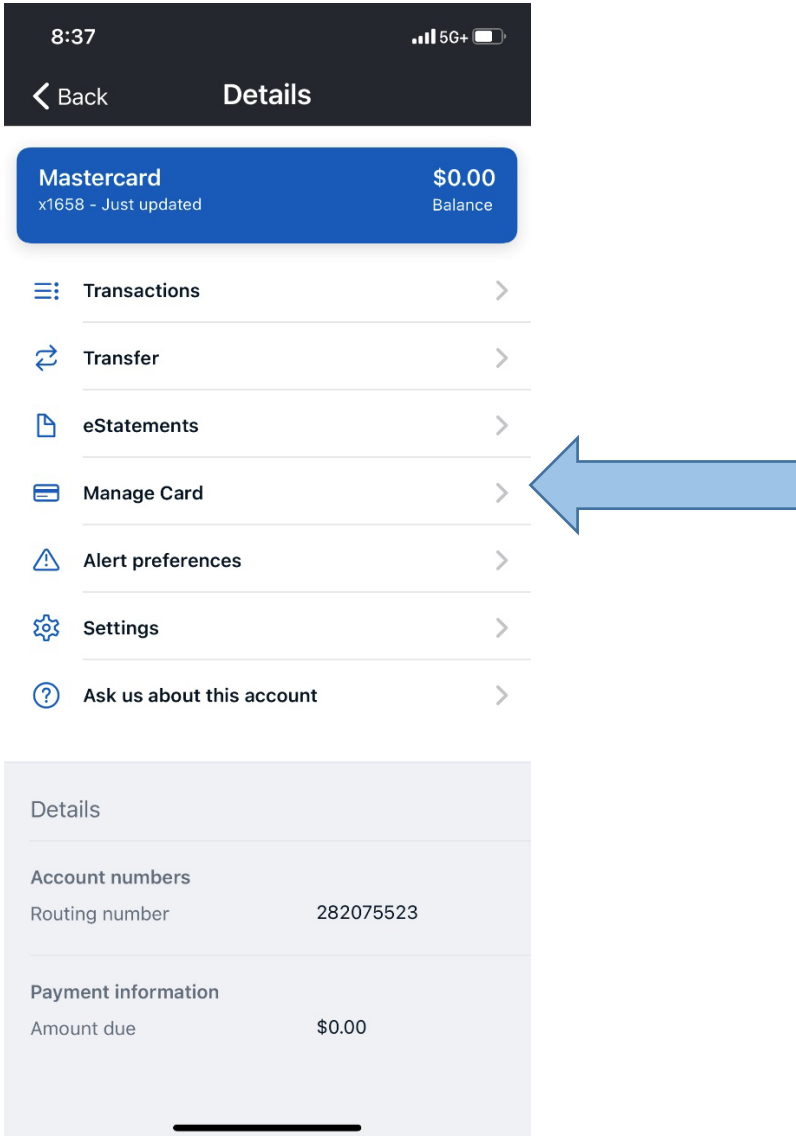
8:37 5G+

Back Details

Mastercard
x1658 - Just updated

$0.00
Balance

Transactions

Transfer

eStatements

Manage Card

Alert preferences

Settings

Ask us about this account

Details

Account numbers
Routing number 282075523

Payment information
Amount due $0.00